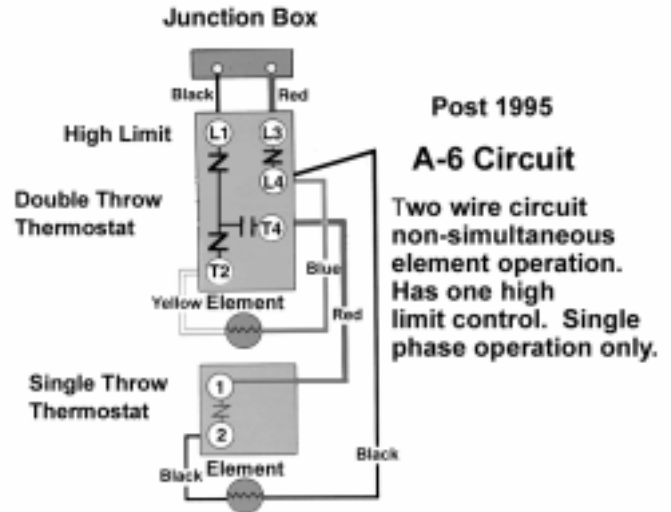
Junction Box

Black Red

High Limit L1 L3 L4

Double Throw Thermostat T4 T2

Blue

Yellow Element

Red

Single Throw Thermostat 1 2

Black Element

Black

Post 1995

A-6 Circuit

Two wire circuit non-simultaneous element operation. Has one high limit control. Single phase operation only.